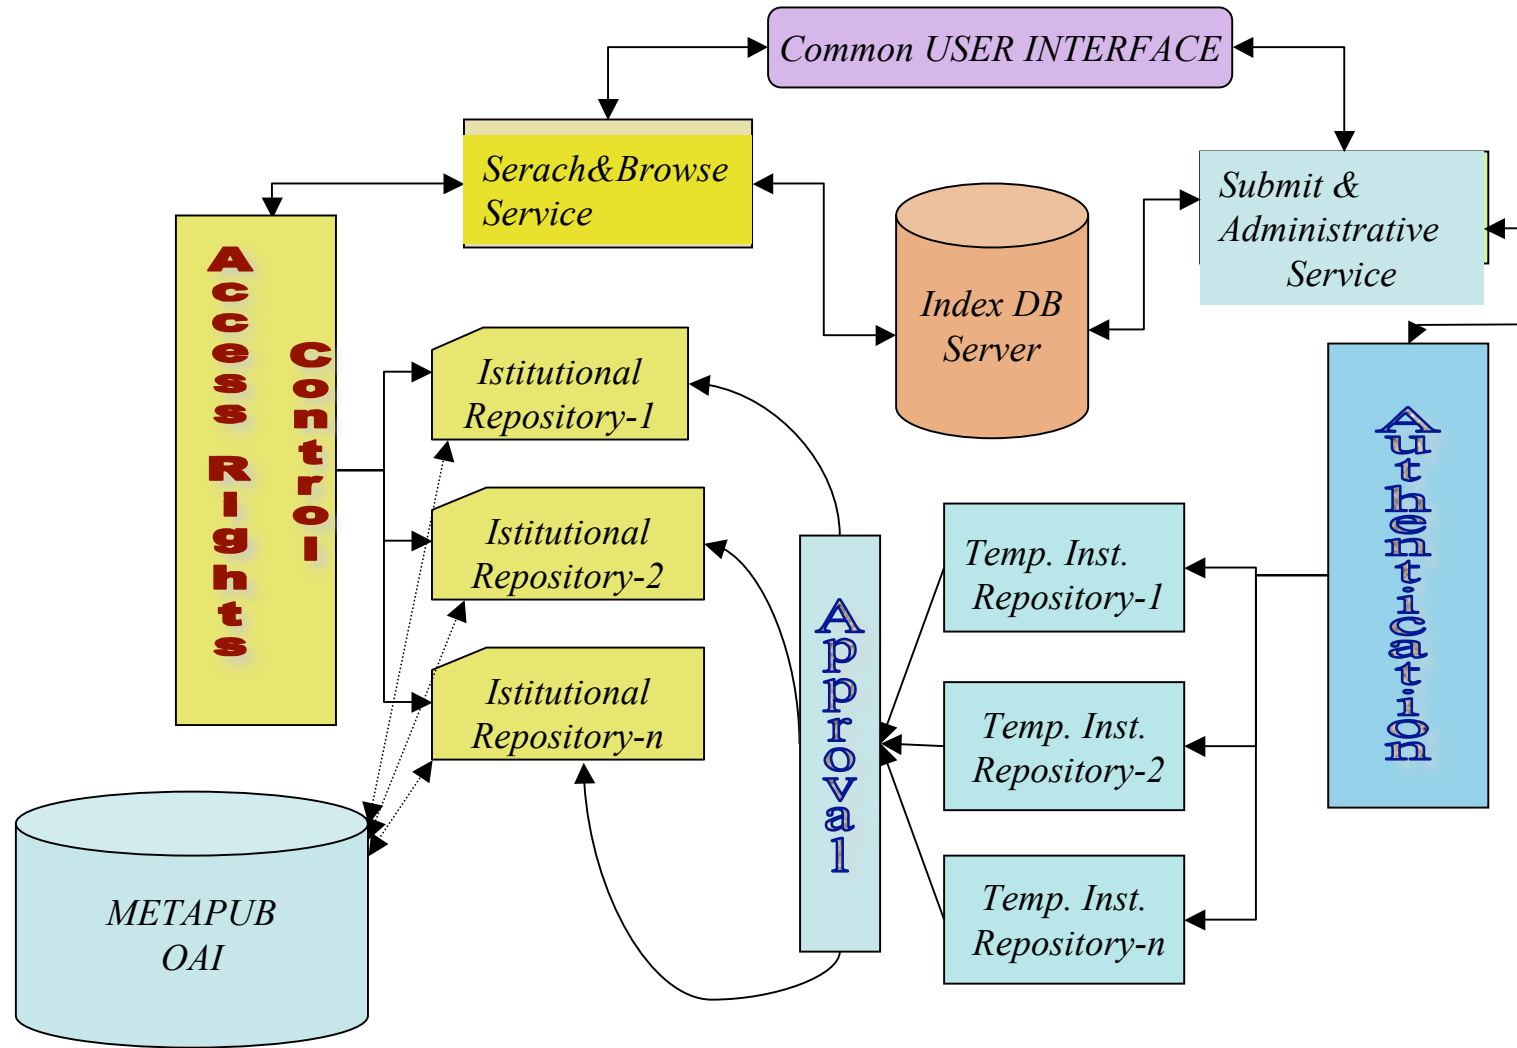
Common USER INTERFACE

Serach&Browse Service

Submit & Administrative Service

Index DB Server

Access Rights Control

Istitutional Repository-1

Istitutional Repository-2

Istitutional Repository-n

Approval

Temp. Inst. Repository-1

Temp. Inst. Repository-2

Temp. Inst. Repository-n

Authentication

METAPUB OAI